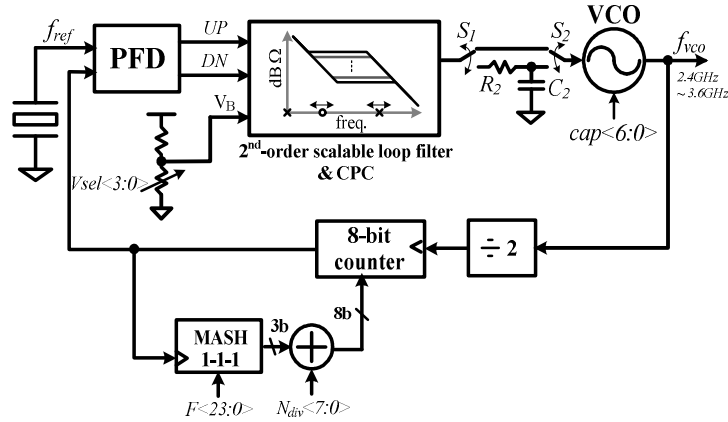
$f_{ref}$
PFD
UP
DN
$V_B$
$Vsel<3:0>$
dB Ω
freq.
$2^{nd}$-order scalable loop filter & CPC
$S_1$
$R_2$
$S_2$
$C_2$
VCO
$cap<6:0>$
$f_{vco}$
2.4GHz ~3.6GHz
8-bit counter
÷ 2
8b
3b
MASH 1-1-1
$F<23:0>$
$N_{div}<7:0>$